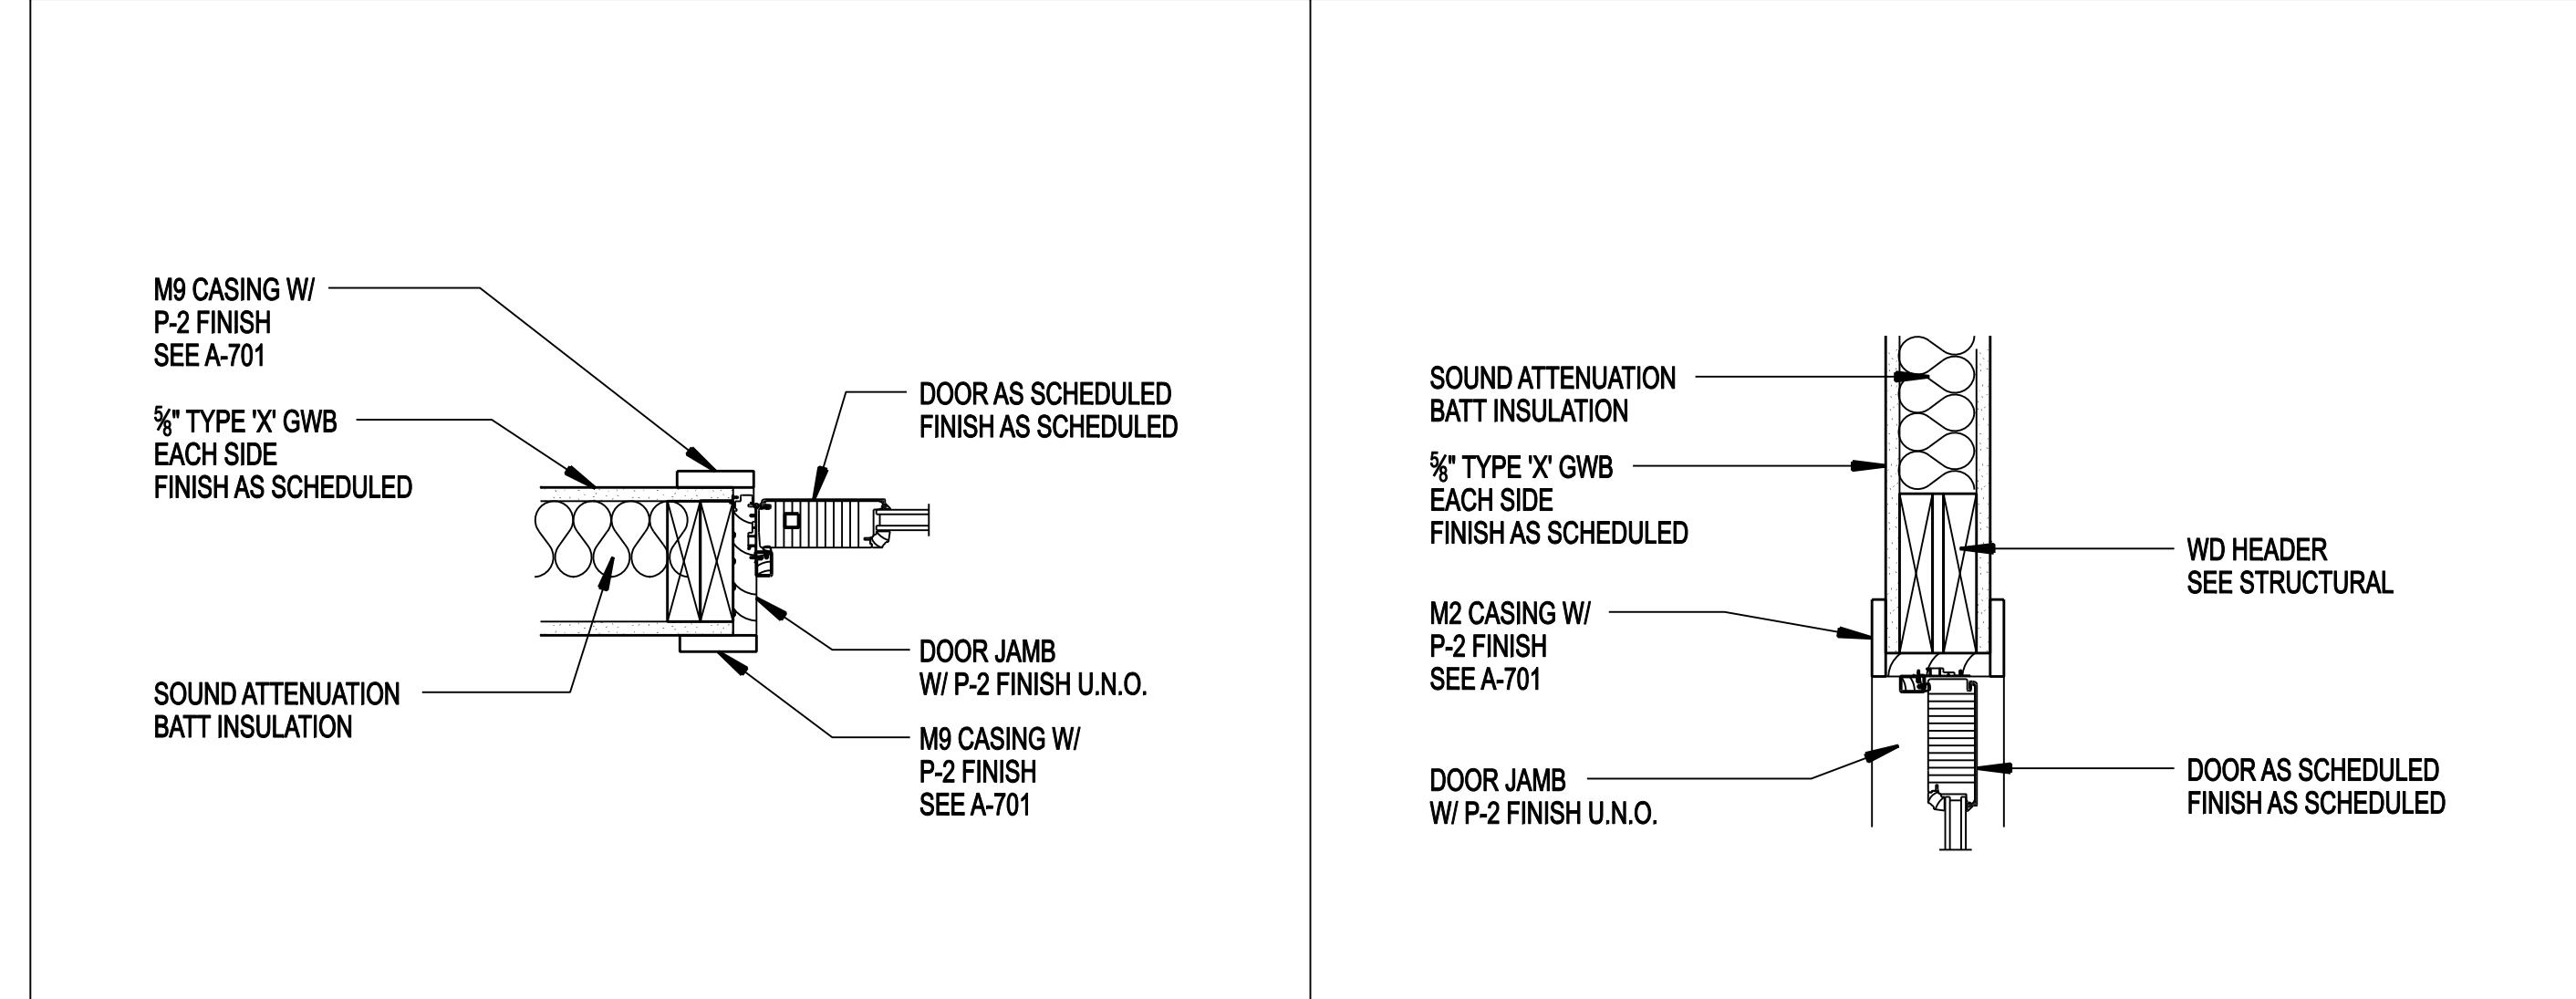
M9 CASING W/
P-2 FINISH
SEE A-701

$\frac{5}{8}$" TYPE 'X' GWB
EACH SIDE
FINISH AS SCHEDULED

DOOR AS SCHEDULED
FINISH AS SCHEDULED

DOOR JAMB
W/ P-2 FINISH U.N.O.

SOUND ATTENUATION
BATT INSULATION

M9 CASING W/
P-2 FINISH
SEE A-701

SOUND ATTENUATION
BATT INSULATION

$\frac{5}{8}$" TYPE 'X' GWB
EACH SIDE
FINISH AS SCHEDULED

WD HEADER
SEE STRUCTURAL

M2 CASING W/
P-2 FINISH
SEE A-701

DOOR JAMB
W/ P-2 FINISH U.N.O.

DOOR AS SCHEDULED
FINISH AS SCHEDULED